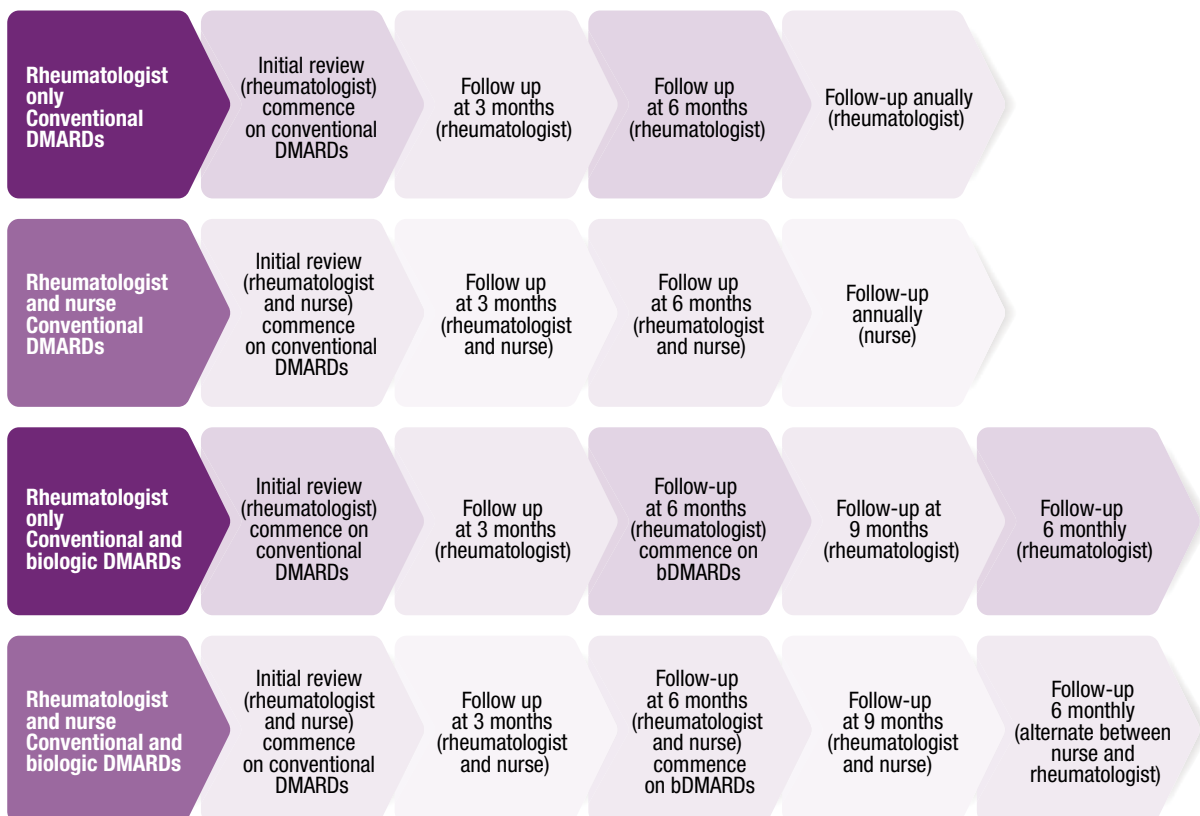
Rheumatologist only Conventional DMARDs

Initial review (rheumatologist) commence on conventional DMARDs

Follow up at 3 months (rheumatologist)

Follow up at 6 months (rheumatologist)

Follow-up anually (rheumatologist)

Rheumatologist and nurse Conventional DMARDs

Initial review (rheumatologist and nurse) commence on conventional DMARDs

Follow up at 3 months (rheumatologist and nurse)

Follow up at 6 months (rheumatologist and nurse)

Follow-up annually (nurse)

Rheumatologist only Conventional and biologic DMARDs

Initial review (rheumatologist) commence on conventional DMARDs

Follow up at 3 months (rheumatologist)

Follow-up at 6 months (rheumatologist) commence on bDMARDs

Follow-up at 9 months (rheumatologist)

Follow-up 6 monthly (rheumatologist)

Rheumatologist and nurse Conventional and biologic DMARDs

Initial review (rheumatologist and nurse) commence on conventional DMARDs

Follow up at 3 months (rheumatologist and nurse)

Follow-up at 6 months (rheumatologist and nurse) commence on bDMARDs

Follow-up at 9 months (rheumatologist and nurse)

Follow-up 6 monthly (alternate between nurse and rheumatologist)